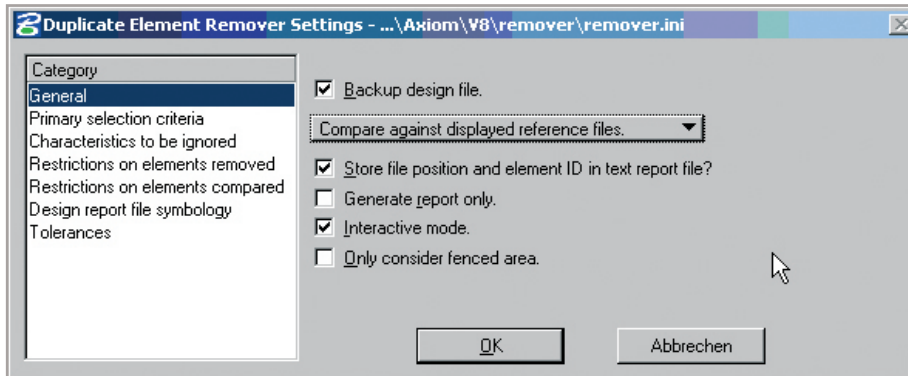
Duplicate Element Remover Settings - ...\Axiom\V8\remover\remover.ini

Category
General
Primary selection criteria
Characteristics to be ignored
Restrictions on elements removed
Restrictions on elements compared
Design report file symbology
Tolerances

☑ Backup design file.

Compare against displayed reference files.

☑ Store file position and element ID in text report file?
☐ Generate report only.
☑ Interactive mode.
☐ Only consider fenced area.

OK
Abbrechen